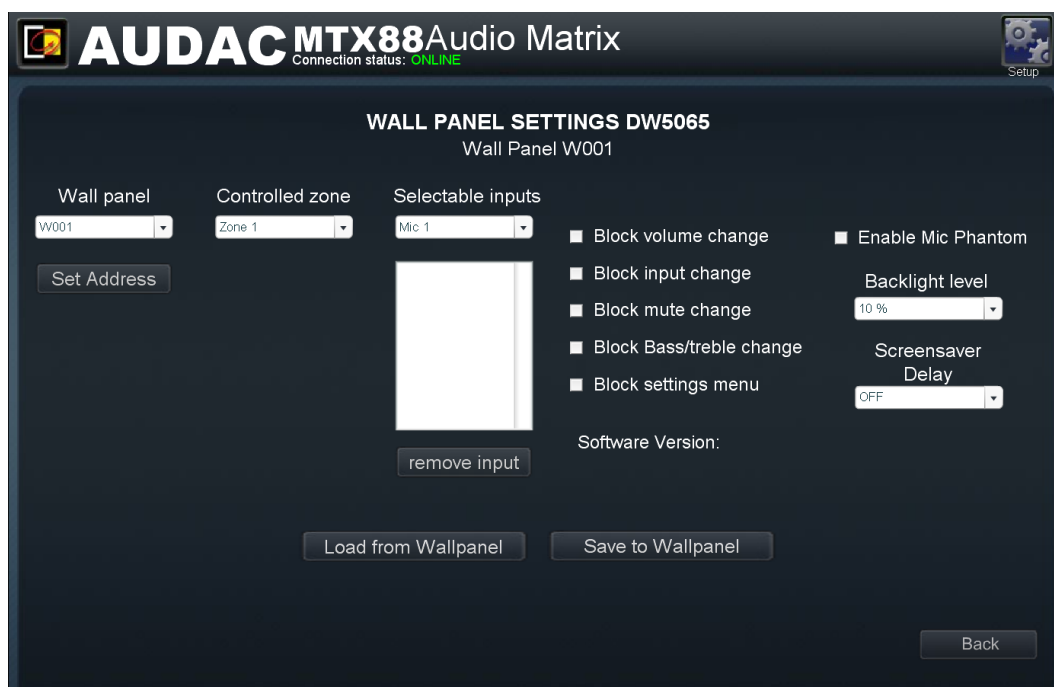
AUDAC MTX88 Audio Matrix
Connection status: ONLINE

Setup

WALL PANEL SETTINGS DW5065
Wall Panel W001

Wall panel
W001

Set Address

Controlled zone
Zone 1

Selectable inputs
Mic 1

remove input

Block volume change
Block input change
Block mute change
Block Bass/treble change
Block settings menu

Software Version:

Enable Mic Phantom

Backlight level
10 %

Screensaver Delay
OFF

Load from Wallpanel

Save to Wallpanel

Back